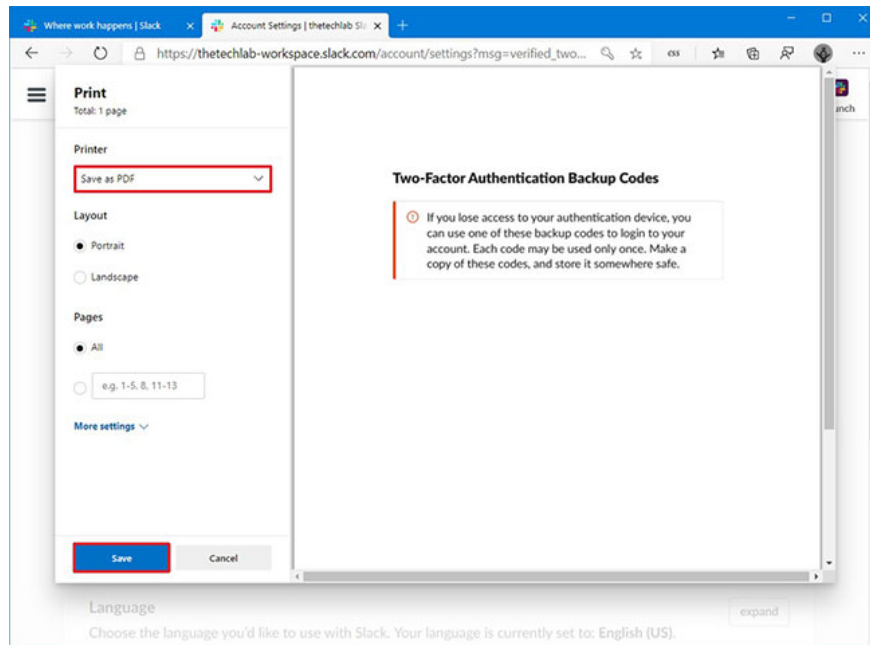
Where work happens | Slack ×
Account Settings | thetechlab Slac ×
+
https://thetechlab-workspace.slack.com/account/settings?msg=verified_two...

Print
Total: 1 page

Printer
Save as PDF

Layout
Portrait
Landscape

Pages
All
e.g. 1-5, 8, 11-13

More settings

Save
Cancel

Two-Factor Authentication Backup Codes

If you lose access to your authentication device, you can use one of these backup codes to login to your account. Each code may be used only once. Make a copy of these codes, and store it somewhere safe.

unch

Language
Choose the language you'd like to use with Slack. Your language is currently set to: English (US).
expand